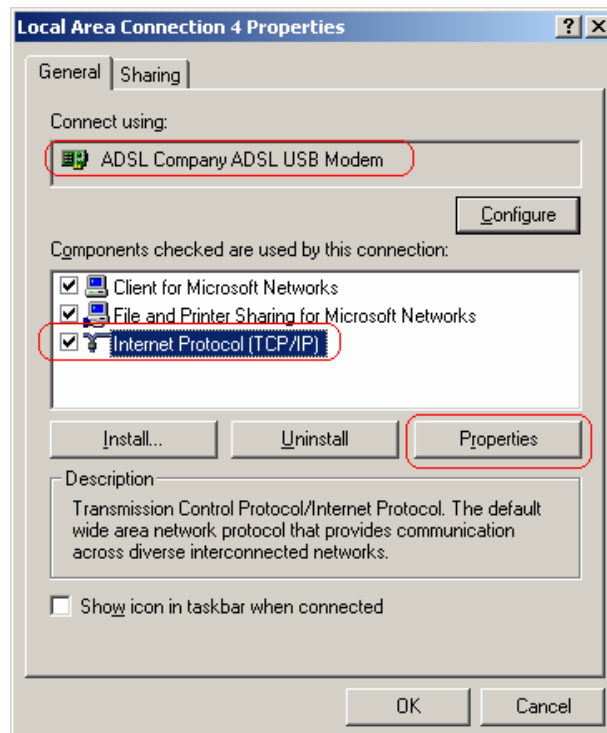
Local Area Connection 4 Properties

?
X

General
Sharing

Connect using:

ADSL Company ADSL USB Modem

Configure

Components checked are used by this connection:

Client for Microsoft Networks
File and Printer Sharing for Microsoft Networks
Internet Protocol (TCP/IP)

Install...
Uninstall
Properties

Description

Transmission Control Protocol/Internet Protocol. The default wide area network protocol that provides communication across diverse interconnected networks.

Show icon in taskbar when connected

OK
Cancel